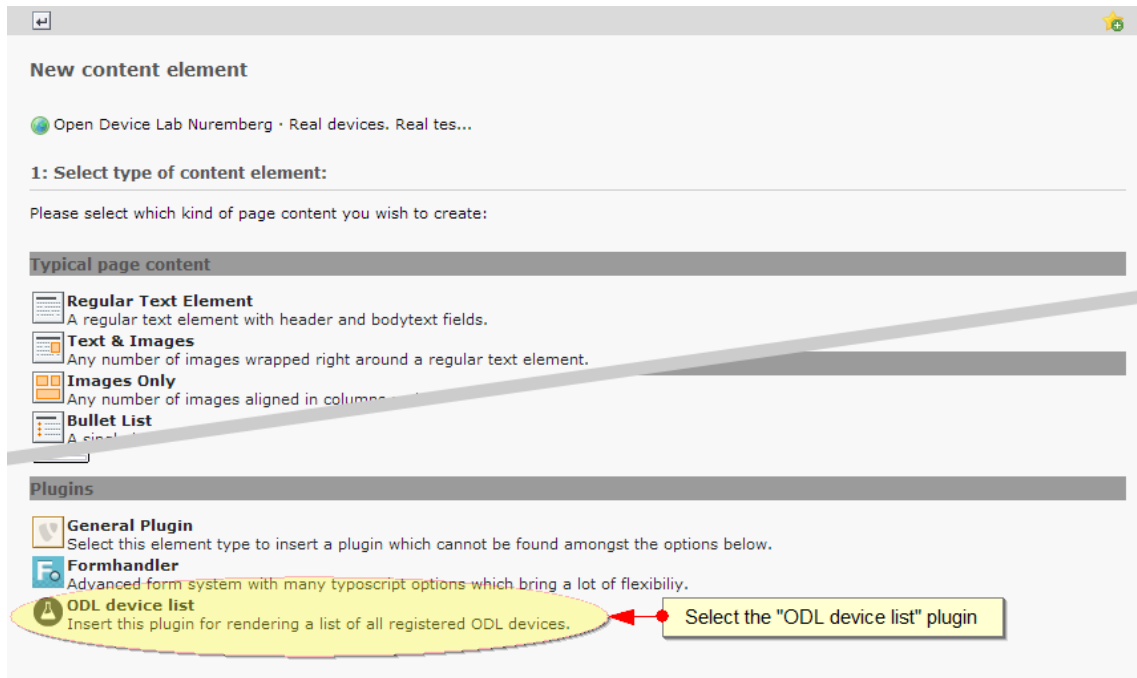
New content element

Open Device Lab Nuremberg · Real devices. Real tes...

1: Select type of content element:

Please select which kind of page content you wish to create:

Typical page content

Regular Text Element
A regular text element with header and bodytext fields.

Text & Images
Any number of images wrapped right around a regular text element.

Images Only
Any number of images aligned in column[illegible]

Bullet List
A sin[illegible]

Plugins

General Plugin
Select this element type to insert a plugin which cannot be found amongst the options below.

Formhandler
Advanced form system with many typoscript options which bring a lot of flexibiliy.

ODL device list
Insert this plugin for rendering a list of all registered ODL devices.

Select the "ODL device list" plugin